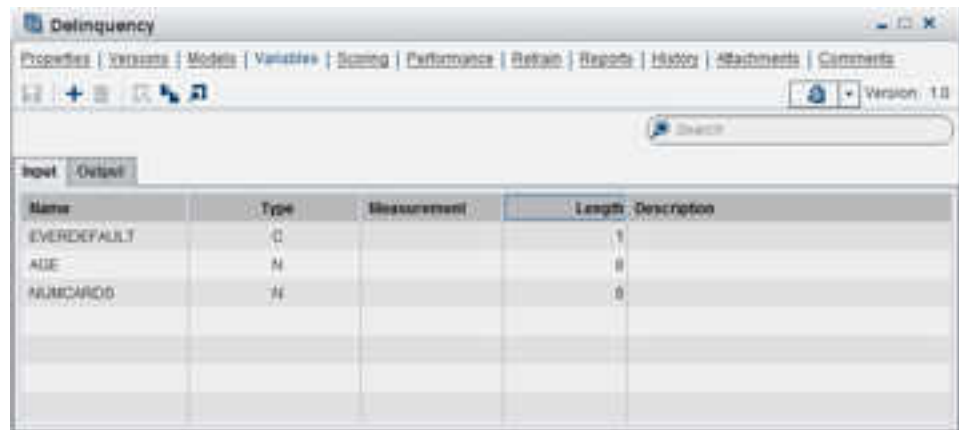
Delinquency

Properties | Versions | Models | Variables | Scoring | Performance | Retrain | Reports | History | Attachments | Comments

Version: 1.0

Search

Input | Output

| Name | Type | Measurement | Length | Description |
|---|---|---|---|---|
| EVERDEFAULT | C | | 1 | |
| AGE | N | | 8 | |
| NUMCARDS | N | | 8 | |